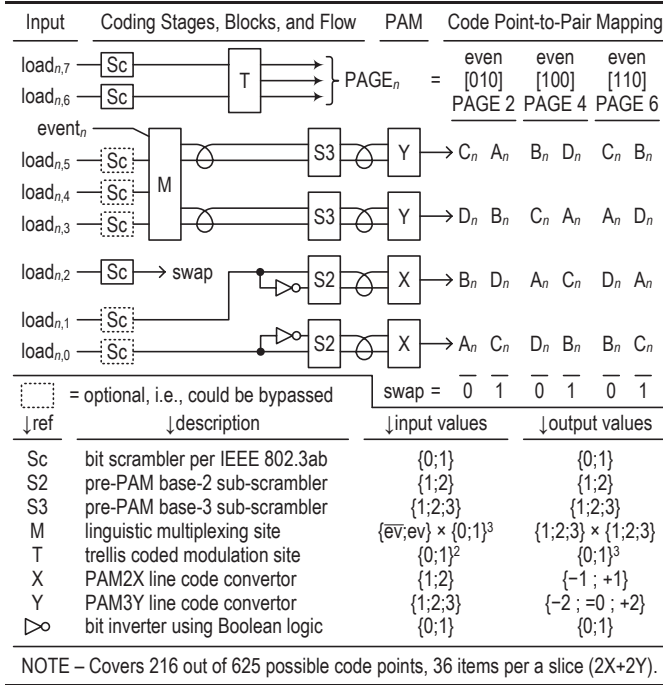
Input | Coding Stages, Blocks, and Flow | PAM | Code Point-to-Pair Mapping

$load_{n,7}$ Sc
$load_{n,6}$ Sc
T
$PAGE_n$ =

even [010] PAGE 2
even [100] PAGE 4
even [110] PAGE 6

$event_n$
$load_{n,5}$ Sc
$load_{n,4}$ Sc
$load_{n,3}$ Sc
M
S3 Y → $C_n$ $A_n$ $B_n$ $D_n$ $C_n$ $B_n$
S3 Y → $D_n$ $B_n$ $C_n$ $A_n$ $A_n$ $D_n$

$load_{n,2}$ Sc → swap
S2 X → $B_n$ $D_n$ $A_n$ $C_n$ $D_n$ $A_n$
$load_{n,1}$ Sc
$load_{n,0}$ Sc
S2 X → $A_n$ $C_n$ $D_n$ $B_n$ $B_n$ $C_n$

= optional, i.e., could be bypassed

swap = $\overline{0}$ $\overline{1}$ $\overline{0}$ $\overline{1}$ $\overline{0}$ $\overline{1}$

| ↓ref | ↓description | ↓input values | ↓output values |
|---|---|---|---|
| Sc | bit scrambler per IEEE 802.3ab | {0;1} | {0;1} |
| S2 | pre-PAM base-2 sub-scrambler | {1;2} | {1;2} |
| S3 | pre-PAM base-3 sub-scrambler | {1;2;3} | {1;2;3} |
| M | linguistic multiplexing site | $\{\overline{ev};ev\} \times \{0;1\}^3$ | $\{1;2;3\} \times \{1;2;3\}$ |
| T | trellis coded modulation site | $\{0;1\}^2$ | $\{0;1\}^3$ |
| X | PAM2X line code convertor | {1;2} | {−1 ; +1} |
| Y | PAM3Y line code convertor | {1;2;3} | {−2 ; =0 ; +2} |
| ▷o | bit inverter using Boolean logic | {0;1} | {0;1} |

NOTE – Covers 216 out of 625 possible code points, 36 items per a slice (2X+2Y).